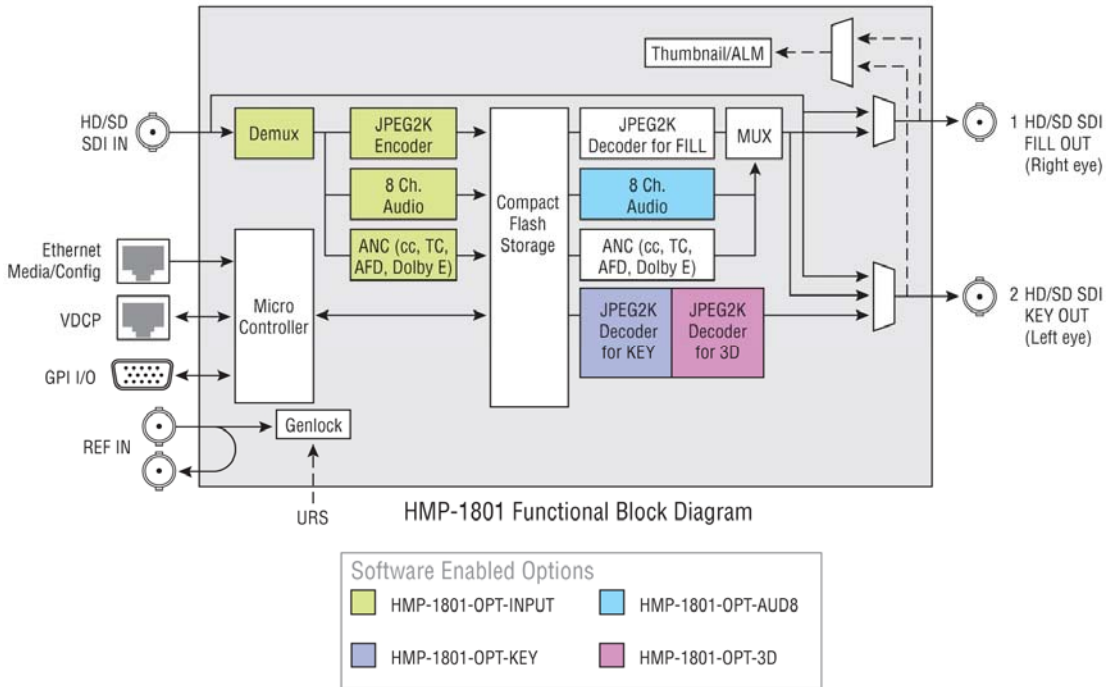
Thumbnail/ALM

HD/SD SDI IN

Demux

JPEG2K Encoder

8 Ch. Audio

ANC (cc, TC, AFD, Dolby E)

Compact Flash Storage

JPEG2K Decoder for FILL

MUX

8 Ch. Audio

ANC (cc, TC, AFD, Dolby E)

JPEG2K Decoder for KEY

JPEG2K Decoder for 3D

1 HD/SD SDI FILL OUT (Right eye)

2 HD/SD SDI KEY OUT (Left eye)

Ethernet Media/Config

VDCP

GPI I/O

Micro Controller

REF IN

Genlock

URS

HMP-1801 Functional Block Diagram

Software Enabled Options

HMP-1801-OPT-INPUT

HMP-1801-OPT-AUD8

HMP-1801-OPT-KEY

HMP-1801-OPT-3D